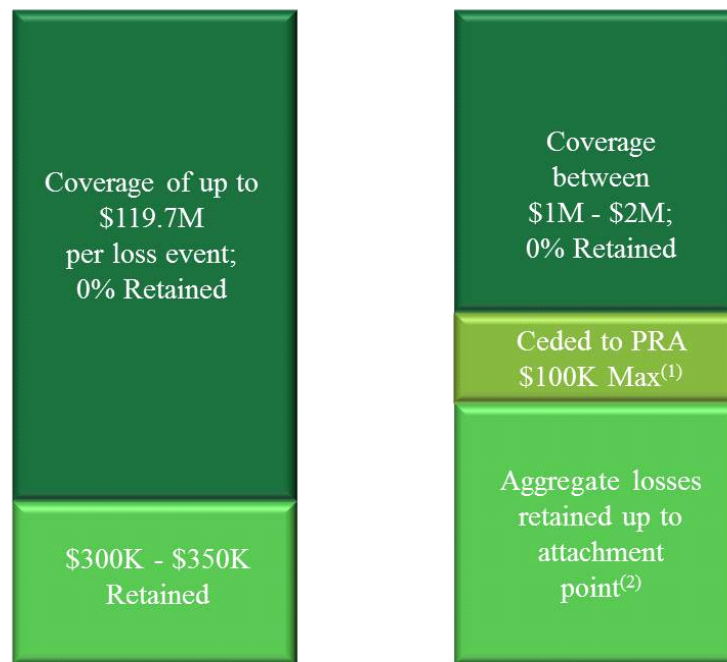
Coverage of up to $119.7M per loss event; 0% Retained

$300K - $350K Retained

Coverage between $1M - $2M; 0% Retained

Ceded to PRA $100K Max$^{(1)}$

Aggregate losses retained up to attachment point$^{(2)}$